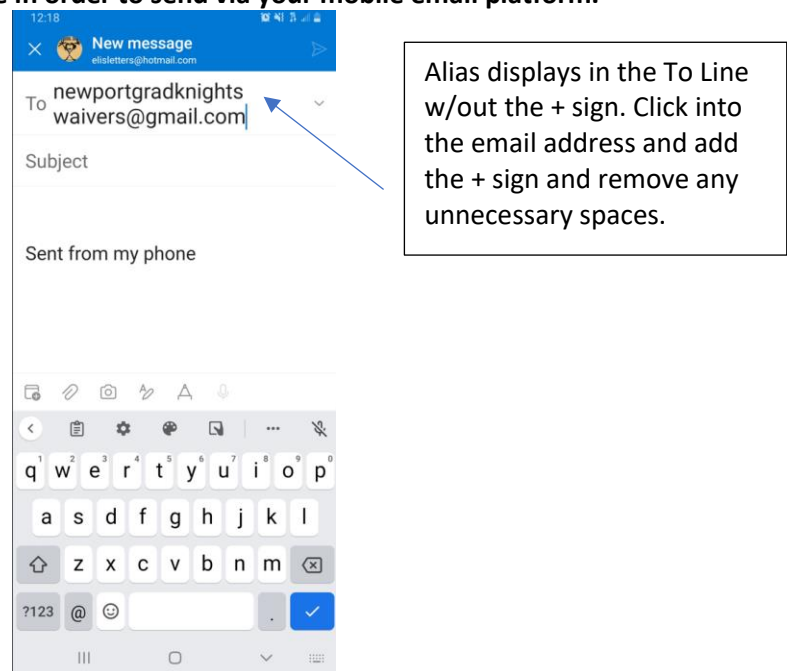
s in order to send via your mobile email platform.

12:18

New message
elisletters@hotmail.com

To newportgradknights waivers@gmail.com

Subject

Sent from my phone

Alias displays in the To Line w/out the + sign. Click into the email address and add the + sign and remove any unnecessary spaces.

q w e r t y u i o p
a s d f g h j k l
z x c v b n m
?123 @ .
1 2 3 4 5 6 7 8 9 0